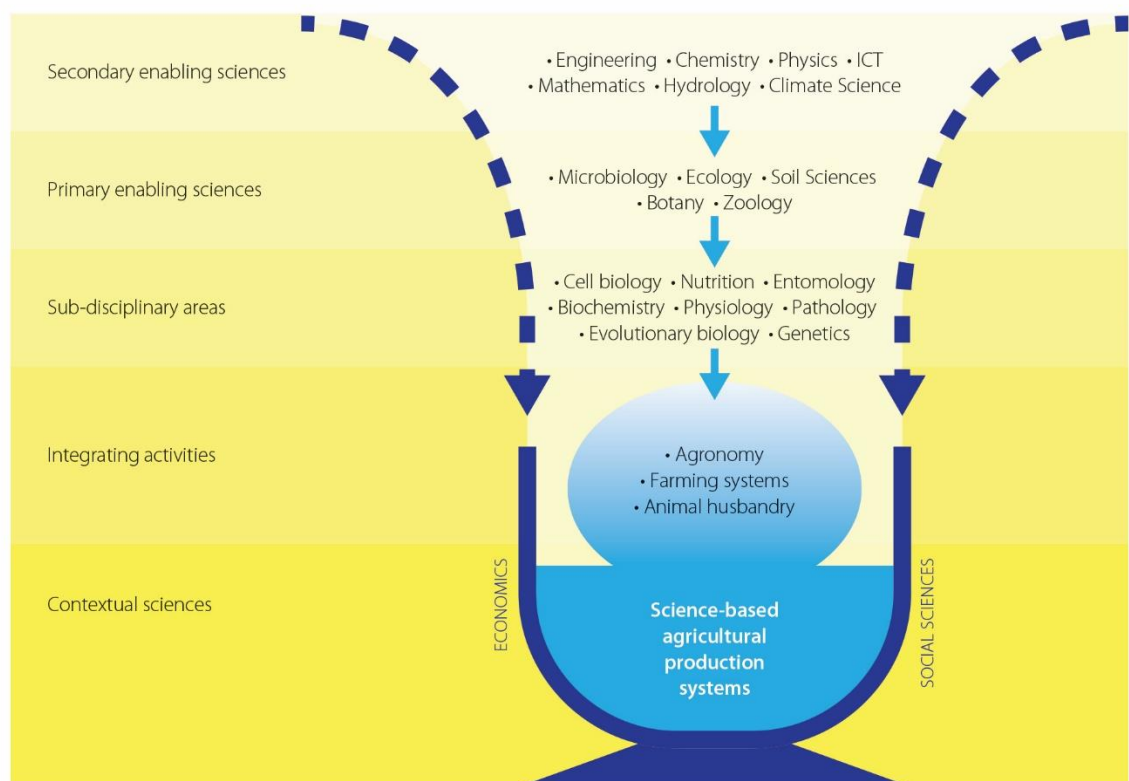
Secondary enabling sciences

• Engineering • Chemistry • Physics • ICT
• Mathematics • Hydrology • Climate Science

Primary enabling sciences

• Microbiology • Ecology • Soil Sciences
• Botany • Zoology

Sub-disciplinary areas

• Cell biology • Nutrition • Entomology
• Biochemistry • Physiology • Pathology
• Evolutionary biology • Genetics

Integrating activities

• Agronomy
• Farming systems
• Animal husbandry

Contextual sciences

ECONOMICS

Science-based agricultural production systems

SOCIAL SCIENCES